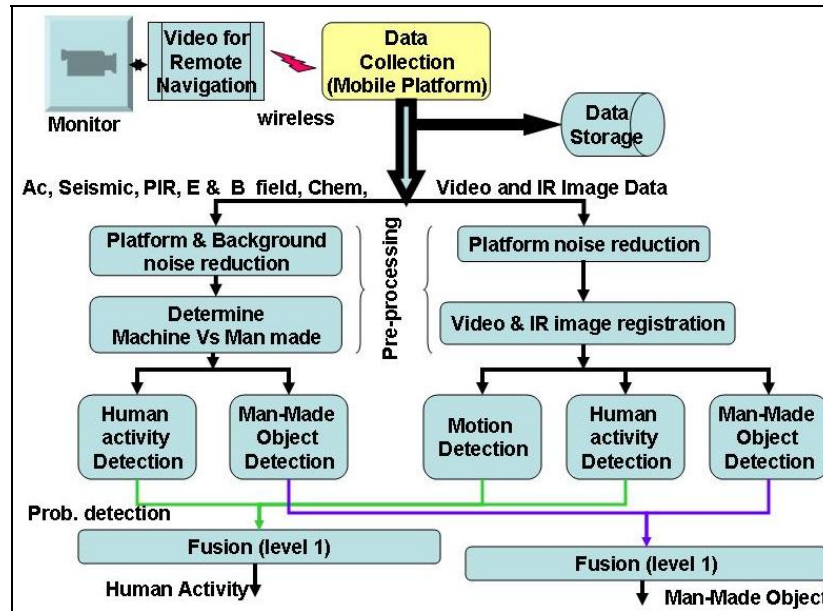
Monitor

Video for Remote Navigation

wireless

Data Collection (Mobile Platform)

Data Storage

Ac, Seismic, PIR, E & B field, Chem,

Video and IR Image Data

Platform & Background noise reduction

Determine Machine Vs Man made

Pre-processing

Platform noise reduction

Video & IR image registration

Human activity Detection

Man-Made Object Detection

Motion Detection

Human activity Detection

Man-Made Object Detection

Prob. detection

Fusion (level 1)

Human Activity

Fusion (level 1)

Man-Made Object